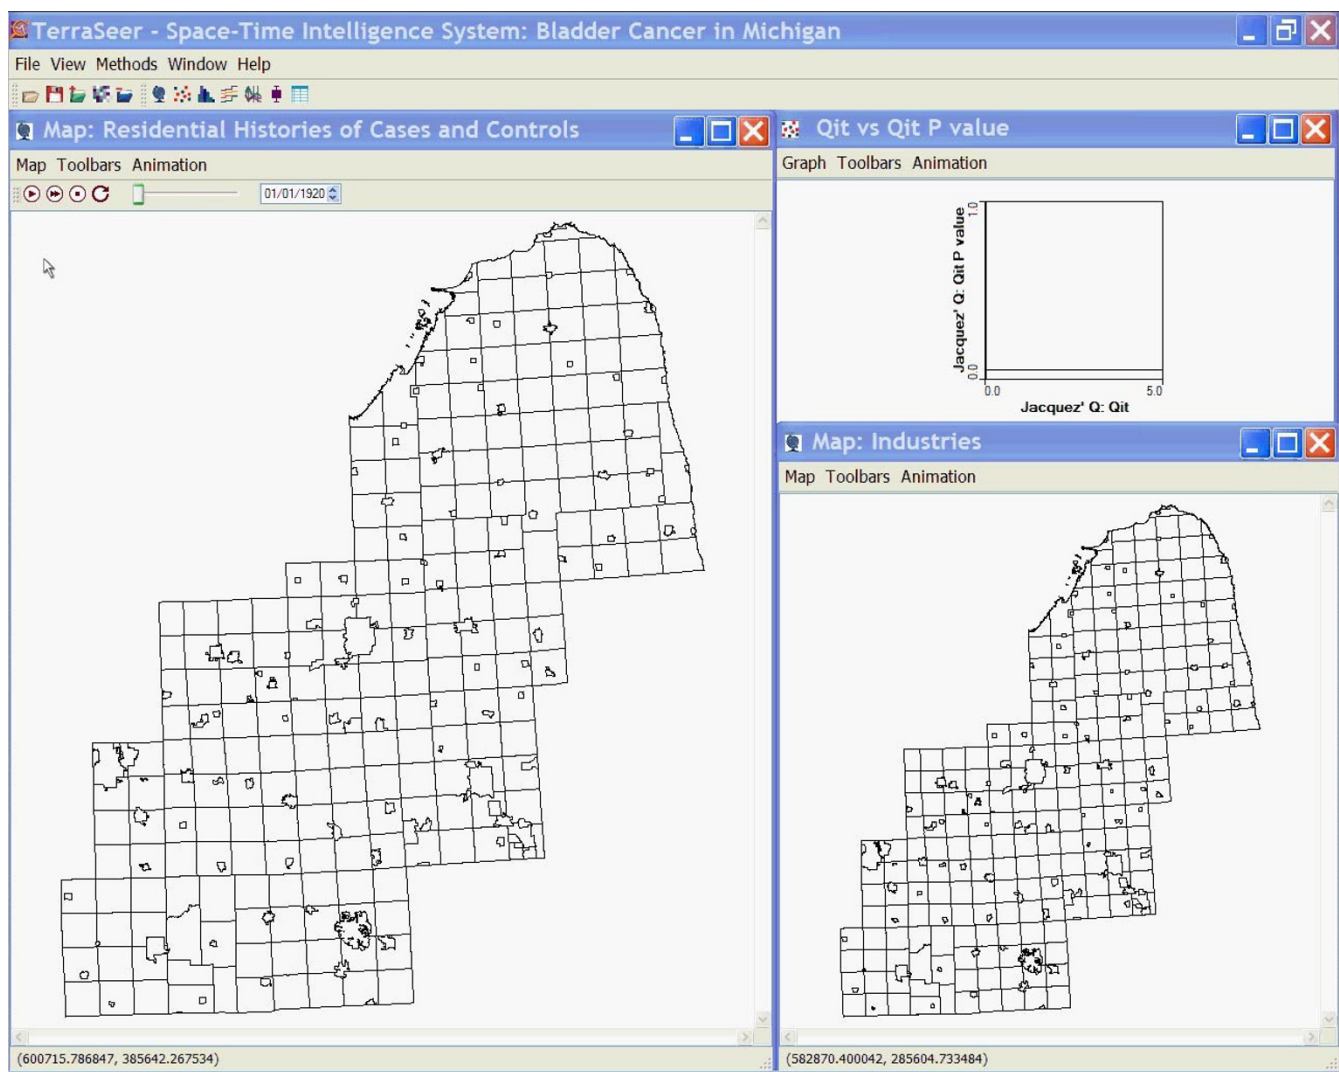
TerraSeer - Space-Time Intelligence System: Bladder Cancer in Michigan

File View Methods Window Help

Map: Residential Histories of Cases and Controls

Map Toolbars Animation

01/01/1920

(600715.786847, 385642.267534)

Qit vs Qit P value

Graph Toolbars Animation

Jacquez' Q: Qit P value

1.0

0.0

0.0

5.0

Jacquez' Q: Qit

Map: Industries

Map Toolbars Animation

(582870.400042, 285604.733484)